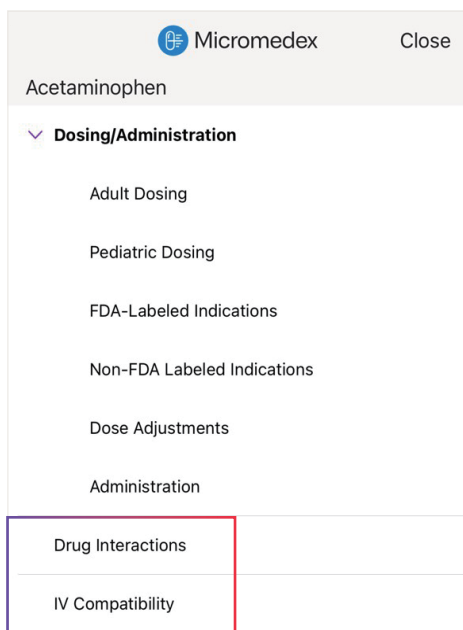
Micromedex

Close

Acetaminophen

Dosing/Administration

Adult Dosing

Pediatric Dosing

FDA-Labeled Indications

Non-FDA Labeled Indications

Dose Adjustments

Administration

Drug Interactions

IV Compatibility